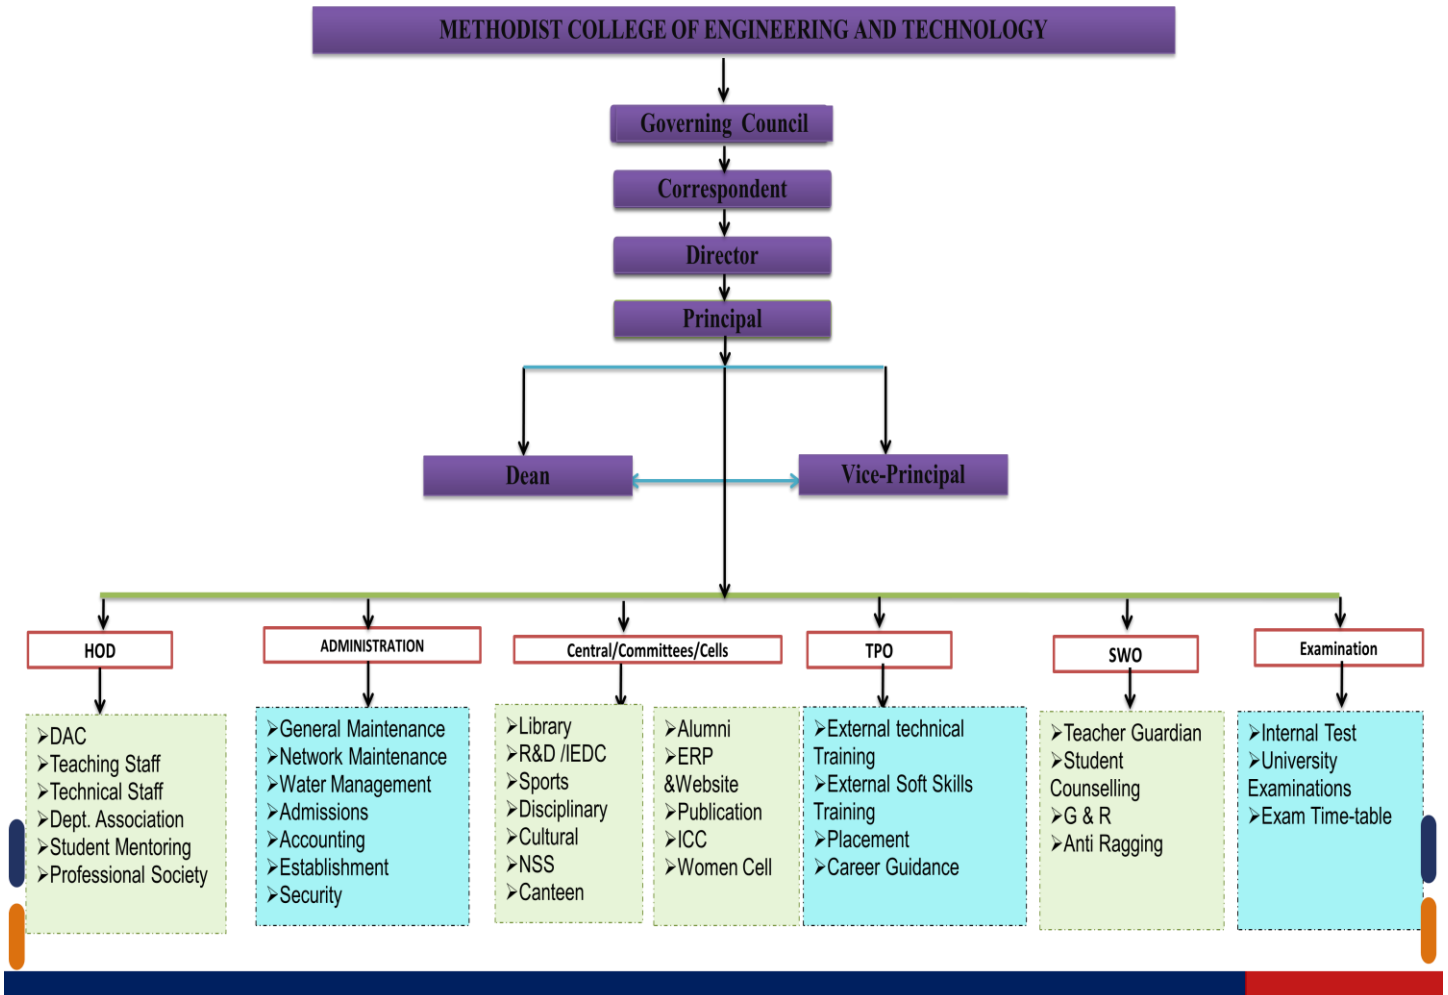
METHODIST COLLEGE OF ENGINEERING AND TECHNOLOGY

Governing Council

Correspondent

Director

Principal

Dean

Vice-Principal

HOD

➢DAC
➢Teaching Staff
➢Technical Staff
➢Dept. Association
➢Student Mentoring
➢Professional Society

ADMINISTRATION

➢General Maintenance
➢Network Maintenance
➢Water Management
➢Admissions
➢Accounting
➢Establishment
➢Security

Central/Committees/Cells

➢Library
➢R&D /IEDC
➢Sports
➢Disciplinary
➢Cultural
➢NSS
➢Canteen

➢Alumni
➢ERP &Website
➢Publication
➢ICC
➢Women Cell

TPO

➢External technical Training
➢External Soft Skills Training
➢Placement
➢Career Guidance

SWO

➢Teacher Guardian
➢Student Counselling
➢G & R
➢Anti Ragging

Examination

➢Internal Test
➢University Examinations
➢Exam Time-table